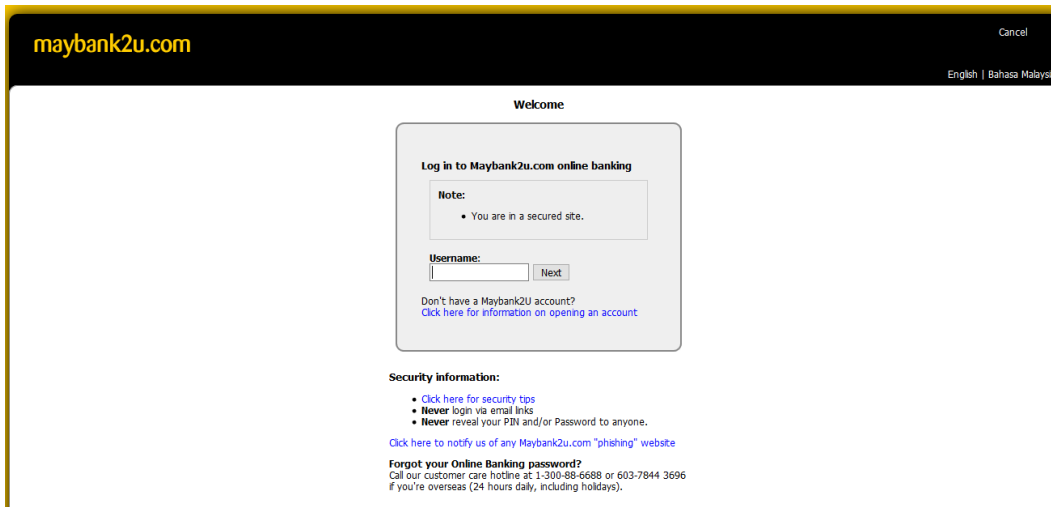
maybank2u.com

Cancel

English | Bahasa Malaysi

Welcome

Log in to Maybank2u.com online banking

Note:

- You are in a secured site.

Username:

Next

Don't have a Maybank2U account?
Click here for information on opening an account

Security information:

- Click here for security tips
- Never login via email links
- Never reveal your PIN and/or Password to anyone.

Click here to notify us of any Maybank2u.com "phishing" website

Forgot your Online Banking password?
Call our customer care hotline at 1-300-88-6688 or 603-7844 3696 if you're overseas (24 hours daily, including holidays).